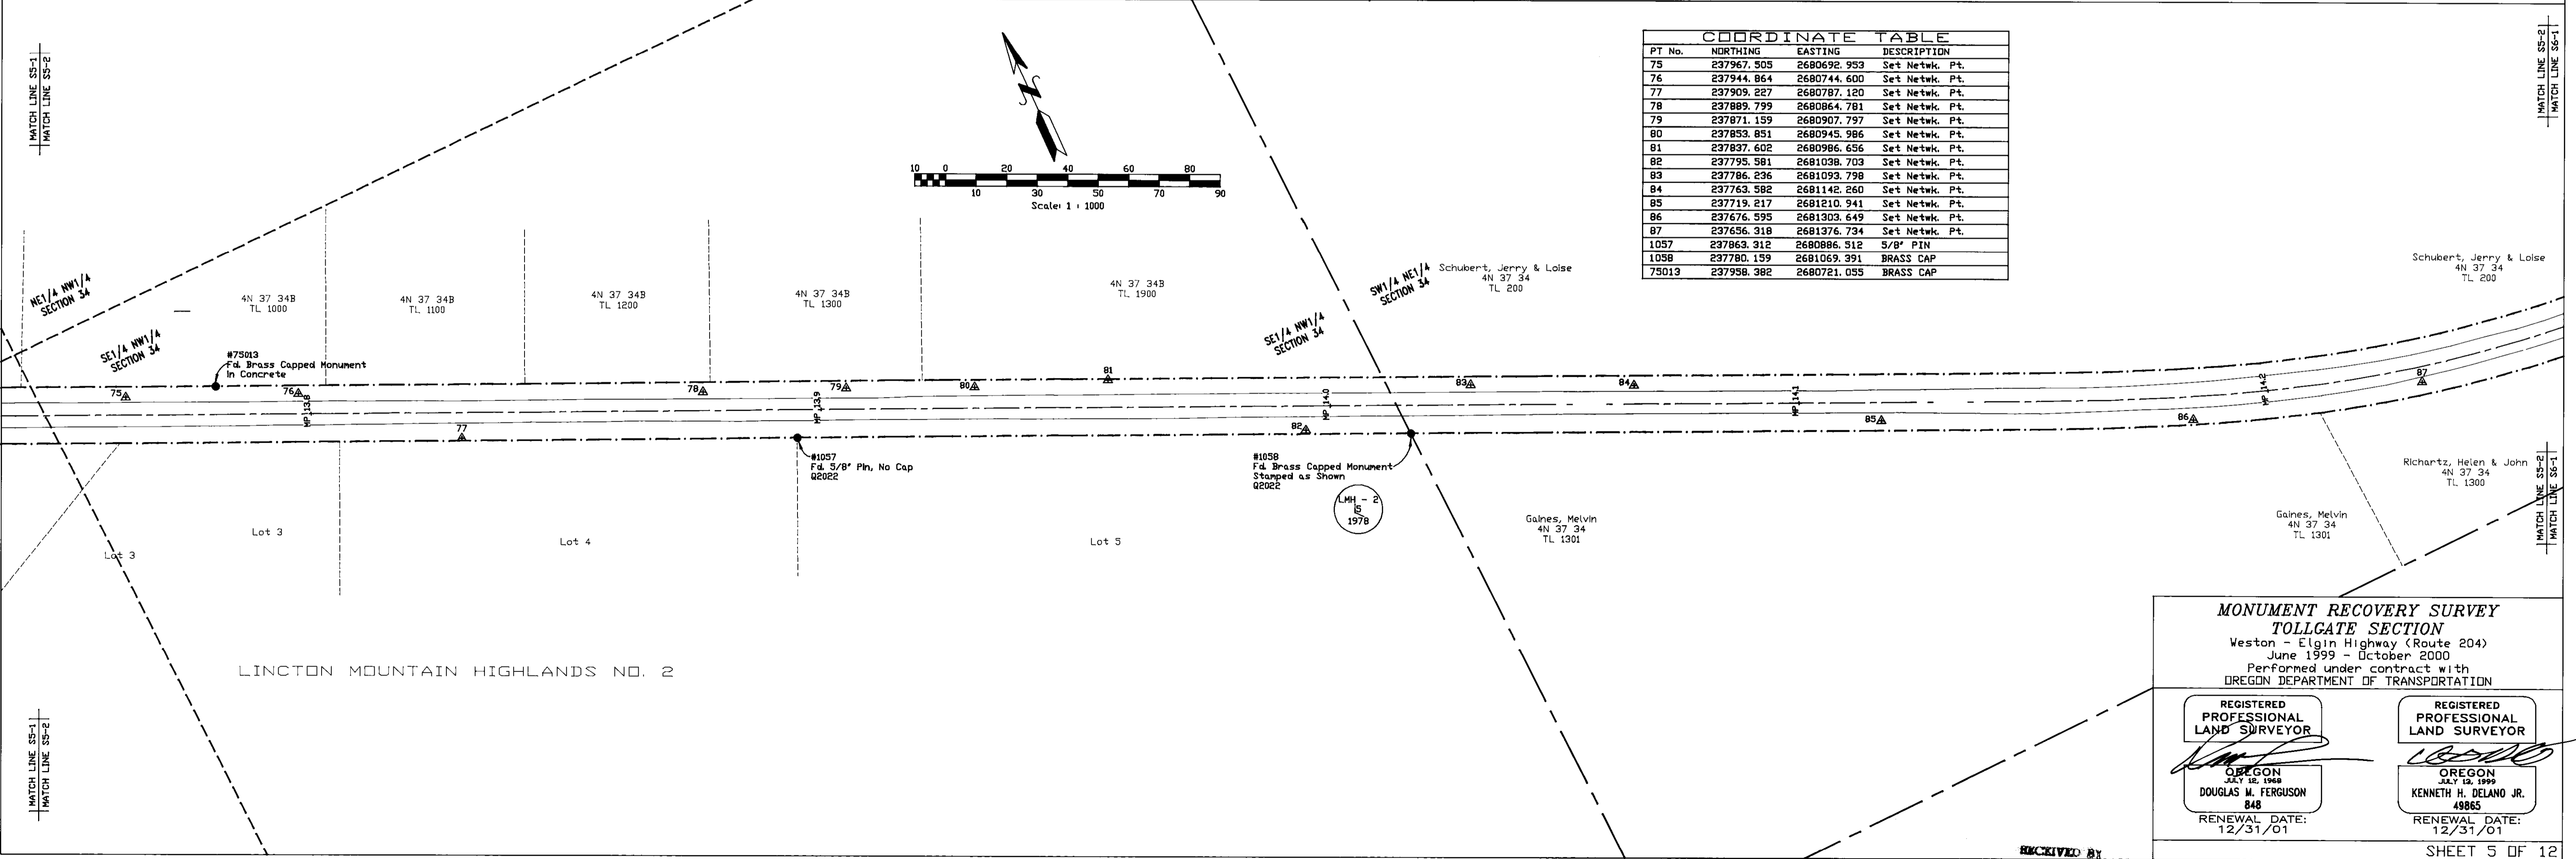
MATCH LINE S5-1
MATCH LINE S5-2

N

10 0 20 40 60 80
10 30 50 70 90
Scale: 1 : 1000

COORDINATE TABLE

| PT No. | NORTHING | EASTING | DESCRIPTION |
|---|---|---|---|
| 75 | 237967.505 | 2680692.953 | Set Netwk. Pt. |
| 76 | 237944.864 | 2680744.600 | Set Netwk. Pt. |
| 77 | 237909.227 | 2680787.120 | Set Netwk. Pt. |
| 78 | 237889.799 | 2680864.781 | Set Netwk. Pt. |
| 79 | 237871.159 | 2680907.797 | Set Netwk. Pt. |
| 80 | 237853.851 | 2680945.986 | Set Netwk. Pt. |
| 81 | 237837.602 | 2680986.656 | Set Netwk. Pt. |
| 82 | 237795.581 | 2681038.703 | Set Netwk. Pt. |
| 83 | 237786.236 | 2681093.798 | Set Netwk. Pt. |
| 84 | 237763.582 | 2681142.260 | Set Netwk. Pt. |
| 85 | 237719.217 | 2681210.941 | Set Netwk. Pt. |
| 86 | 237676.595 | 2681303.649 | Set Netwk. Pt. |
| 87 | 237656.318 | 2681376.734 | Set Netwk. Pt. |
| 1057 | 237863.312 | 2680886.512 | 5/8" PIN |
| 1058 | 237780.159 | 2681069.391 | BRASS CAP |
| 75013 | 237958.382 | 2680721.055 | BRASS CAP |

MATCH LINE S5-2
MATCH LINE S6-1

NE1/4 NW1/4 SECTION 34
SE1/4 NW1/4 SECTION 34
4N 37 34B TL 1000
4N 37 34B TL 1100
4N 37 34B TL 1200
4N 37 34B TL 1300
4N 37 34B TL 1900
SE1/4 NW1/4 SECTION 34
SW1/4 NE1/4 SECTION 34
Schubert, Jerry & Loise 4N 37 34 TL 200
Schubert, Jerry & Loise 4N 37 34 TL 200

#75013
Fd. Brass Capped Monument in Concrete

75 76 MP 13.8 77 78 MP 13.9 79 80 81 82 MP 14.0 83 84 MP 14.1 85 86 MP 14.2 87

#1057
Fd. 5/8" Pin, No Cap
Q2022

#1058
Fd. Brass Capped Monument
Stamped as Shown
Q2022

LMH - 2
5
1978

Lot 3
Lot 3
Lot 4
Lot 5
Gaines, Melvin 4N 37 34 TL 1301
Gaines, Melvin 4N 37 34 TL 1301
Richartz, Helen & John 4N 37 34 TL 1300

MATCH LINE S5-2
MATCH LINE S6-1

LINCTON MOUNTAIN HIGHLANDS NO. 2

MATCH LINE S5-1
MATCH LINE S5-2

MONUMENT RECOVERY SURVEY
TOLLGATE SECTION
Weston - Elgin Highway (Route 204)
June 1999 - October 2000
Performed under contract with
OREGON DEPARTMENT OF TRANSPORTATION

REGISTERED PROFESSIONAL LAND SURVEYOR
OREGON
JULY 12, 1968
DOUGLAS M. FERGUSON
848
RENEWAL DATE: 12/31/01

REGISTERED PROFESSIONAL LAND SURVEYOR
OREGON
JULY 13, 1999
KENNETH H. DELANO JR.
49865
RENEWAL DATE: 12/31/01

RECEIVED BY
SHEET 5 OF 12